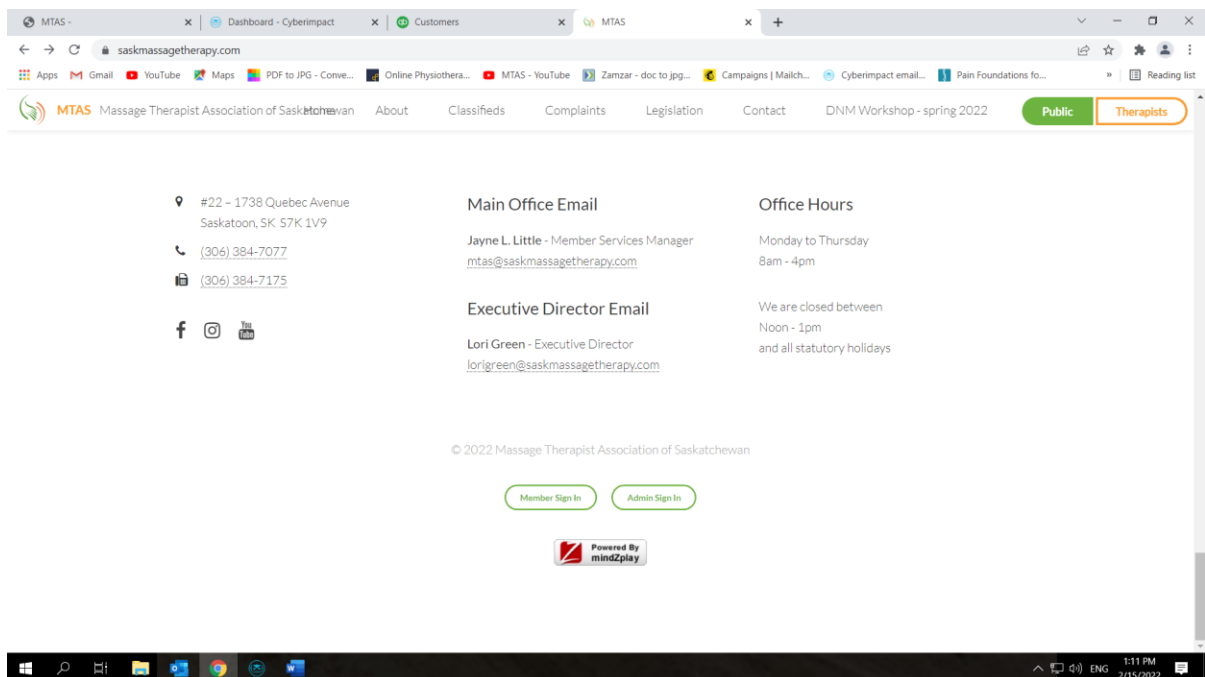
MTAS - × Dashboard - Cyberimpact × Customers × MTAS × +

saskmassagetherapy.com

Apps Gmail YouTube Maps PDF to JPG - Conve... Online Physiothera... MTAS - YouTube Zamzar - doc to jpg... Campaigns | Mailch... Cyberimpact email... Pain Foundations fo... » Reading list

MTAS Massage Therapist Association of SaskHomewan About Classifieds Complaints Legislation Contact DNM Workshop - spring 2022 Public Therapists

#22 – 1738 Quebec Avenue Saskatoon, SK S7K 1V9

(306) 384-7077

(306) 384-7175

Main Office Email

Jayne L. Little - Member Services Manager
mtas@saskmassagetherapy.com

Executive Director Email

Lori Green - Executive Director
lorigreen@saskmassagetherapy.com

Office Hours

Monday to Thursday
8am - 4pm

We are closed between
Noon - 1pm
and all statutory holidays

© 2022 Massage Therapist Association of Saskatchewan

Member Sign In Admin Sign In

Powered By mindZplay

ENG 1:11 PM 2/15/2022